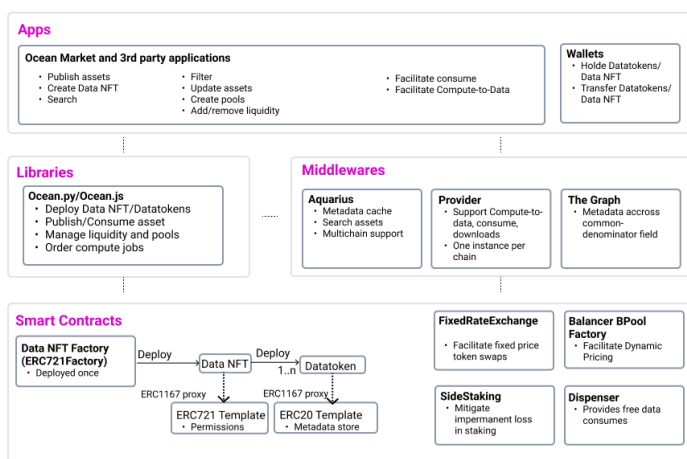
Apps

Ocean Market and 3rd party applications
• Publish assets
• Create Data NFT
• Search
• Filter
• Update assets
• Create pools
• Add/remove liquidity
• Facilitate consume
• Facilitate Compute-to-Data

Wallets
• Holde Datatokens/ Data NFT
• Transfer Datatokens/ Data NFT

Libraries

Ocean.py/Ocean.js
• Deploy Data NFT/Datatokens
• Publish/Consume asset
• Manage liquidity and pools
• Order compute jobs

Middlewares

Aquarius
• Metadata cache
• Search assets
• Multichain support

Provider
• Support Compute-to-data, consume, downloads
• One instance per chain

The Graph
• Metadata accross common-denominator field

Smart Contracts

Data NFT Factory (ERC721Factory)
• Deployed once

Deploy

Data NFT

Deploy

1..n

Datatoken

ERC1167 proxy

ERC1167 proxy

ERC721 Template
• Permissions

ERC20 Template
• Metadata store

FixedRateExchange
• Facilitate fixed price token swaps

Balancer BPool Factory
• Facilitate Dynamic Pricing

SideStaking
• Mitigate impermanent loss in staking

Dispenser
• Provides free data consumes